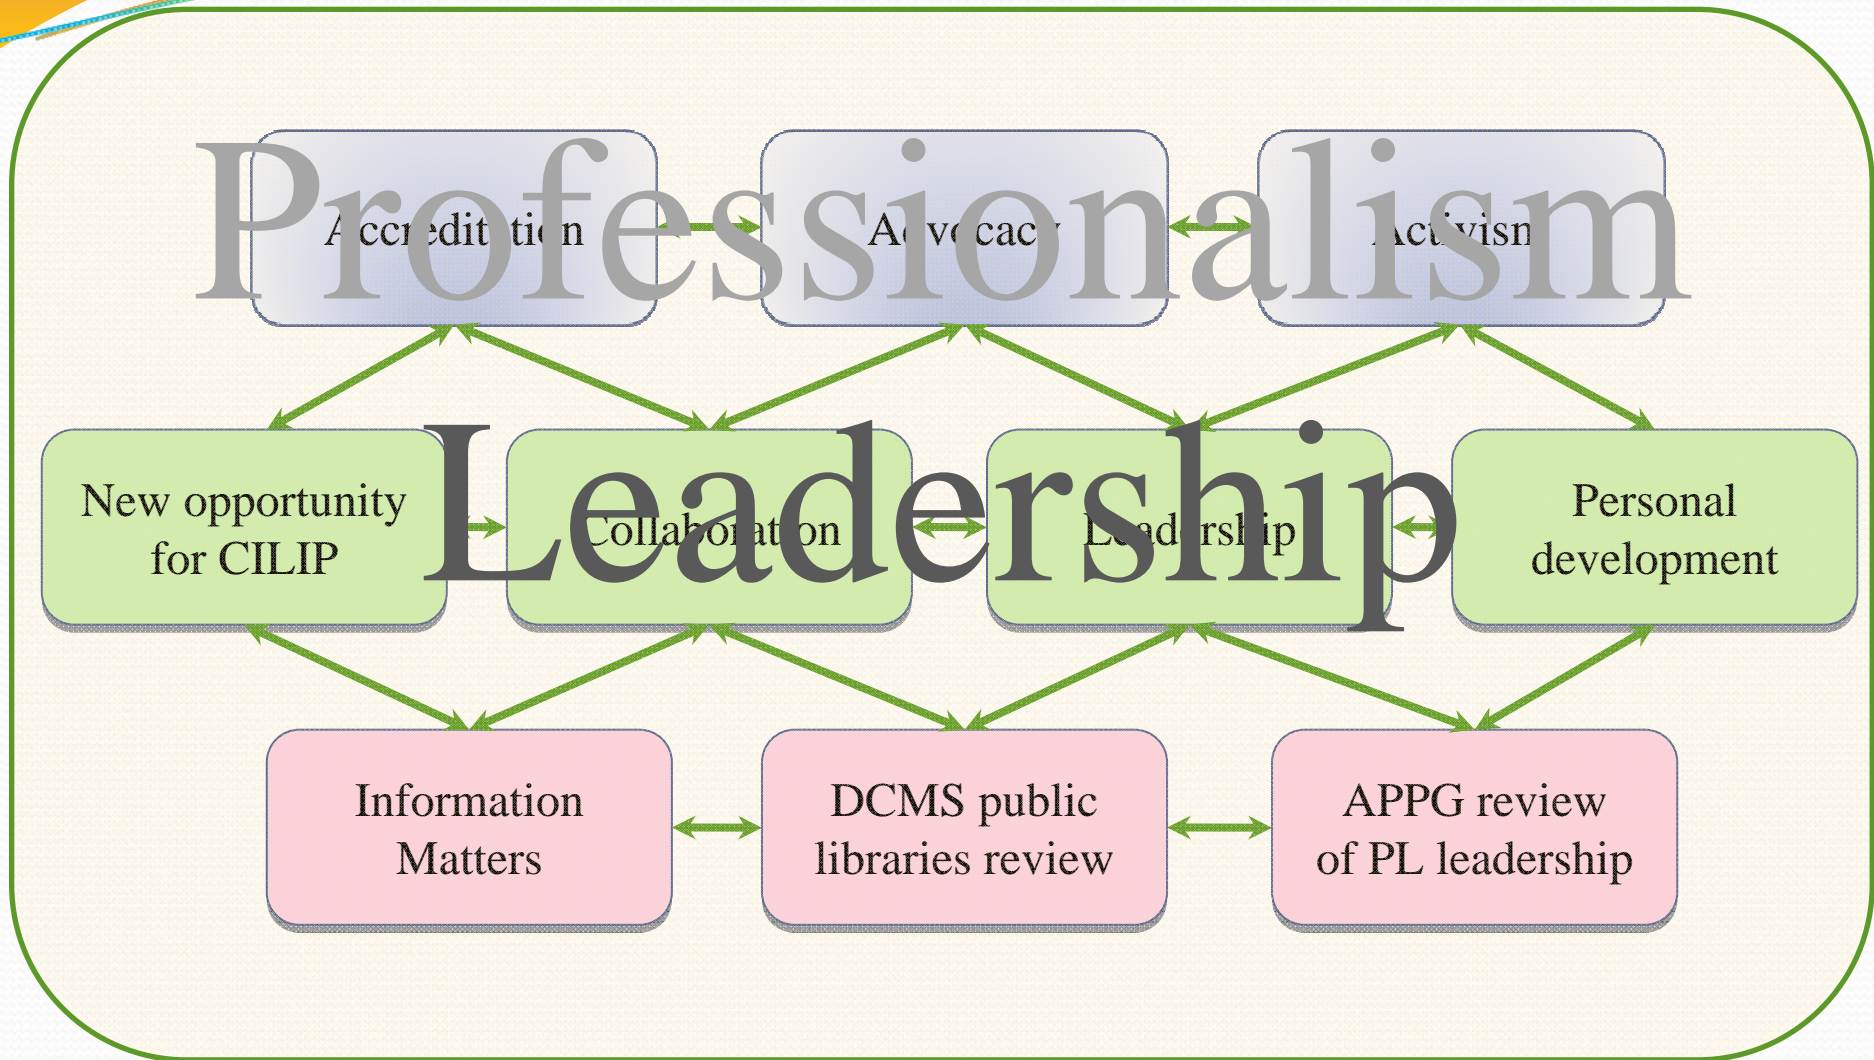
Professionalism

Accreditation

Advocacy

Activism

Leadership

New opportunity for CILIP

Collaboration

Leadership

Personal development

Information Matters

DCMS public libraries review

APPG review of PL leadership